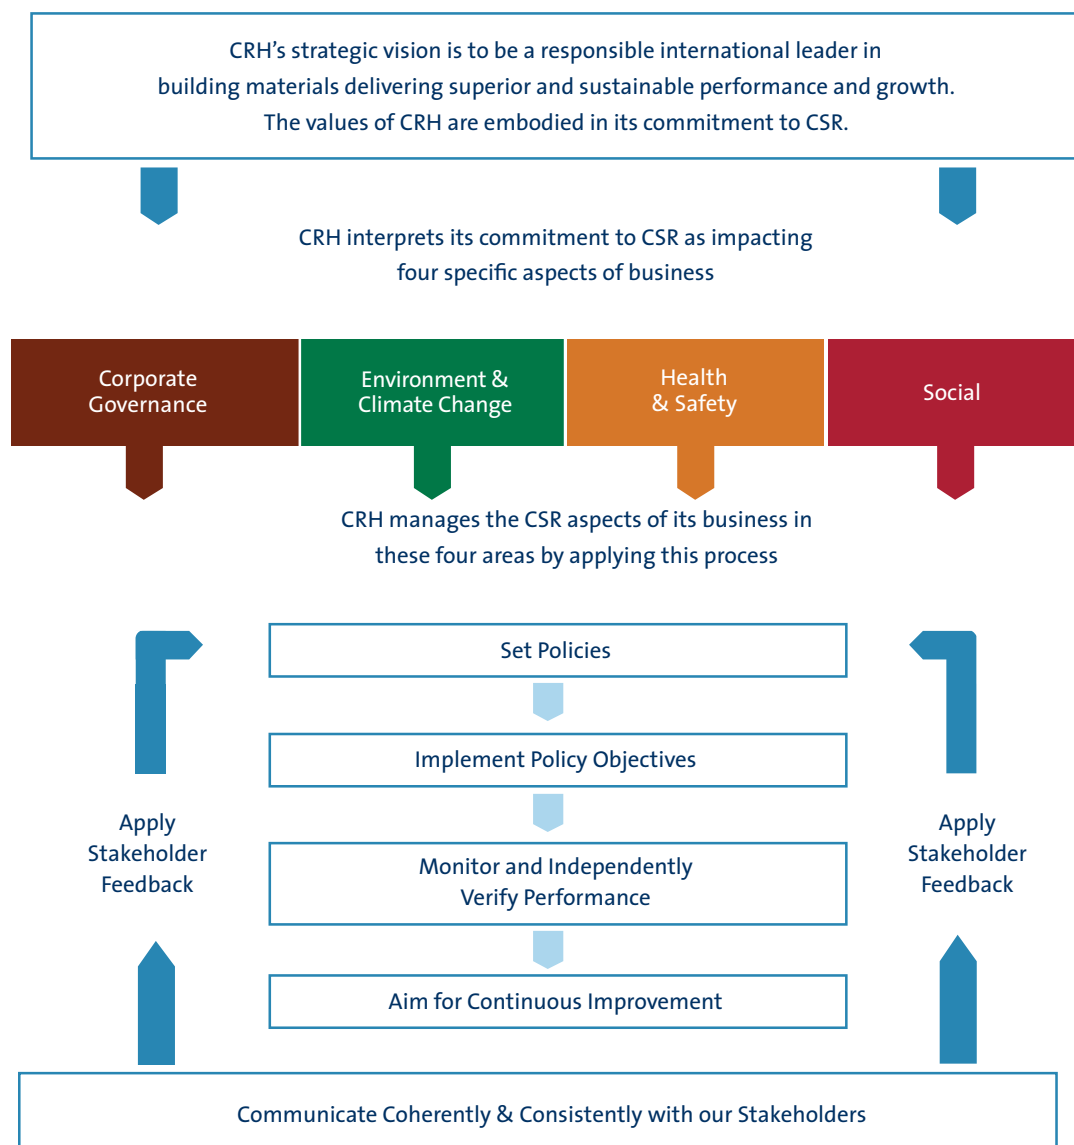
CRH’s strategic vision is to be a responsible international leader in building materials delivering superior and sustainable performance and growth. The values of CRH are embodied in its commitment to CSR.

CRH interprets its commitment to CSR as impacting four specific aspects of business

Corporate Governance

Environment & Climate Change

Health & Safety

Social

CRH manages the CSR aspects of its business in these four areas by applying this process

Set Policies

Implement Policy Objectives

Monitor and Independently Verify Performance

Aim for Continuous Improvement

Apply Stakeholder Feedback

Apply Stakeholder Feedback

Communicate Coherently & Consistently with our Stakeholders